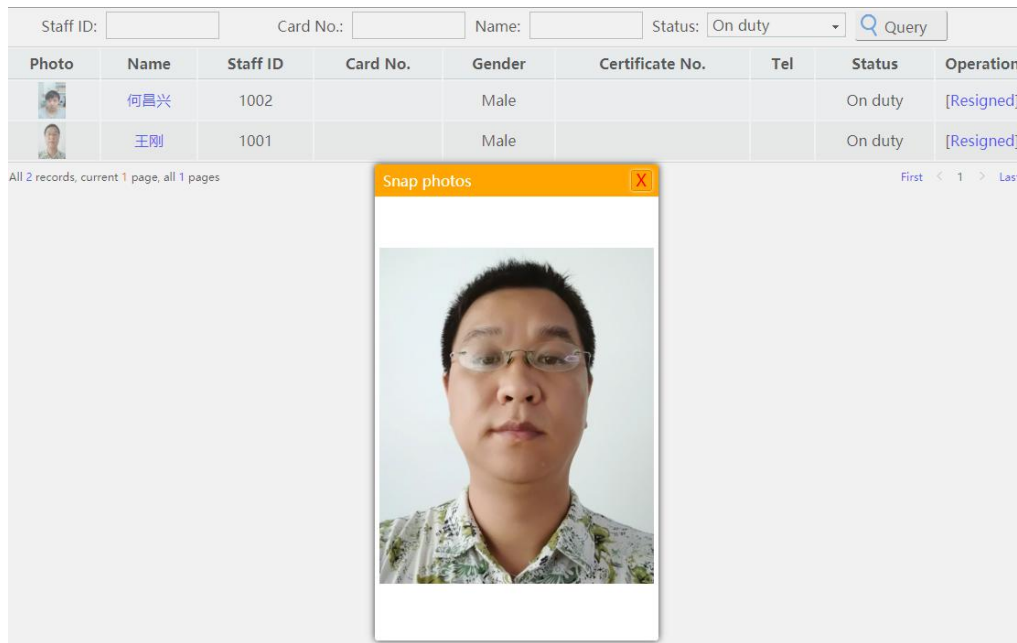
Staff ID: Card No.: Name: Status: On duty Query

| Photo | Name | Staff ID | Card No. | Gender | Certificate No. | Tel | Status | Operation |
|---|---|---|---|---|---|---|---|---|
| | 何昌兴 | 1002 | | Male | | | On duty | [Resigned] |
| | 王刚 | 1001 | | Male | | | On duty | [Resigned] |

All 2 records, current 1 page, all 1 pages

First < 1 > Las

Snap photos X